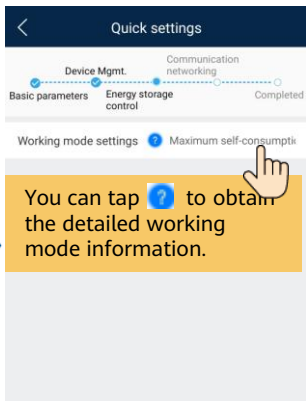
<

Quick settings

Device Mgmt.

Communication networking

Basic parameters

Energy storage control

Completed

Working mode settings ? Maximum self-consumptic

You can tap ? to obtain the detailed working mode information.